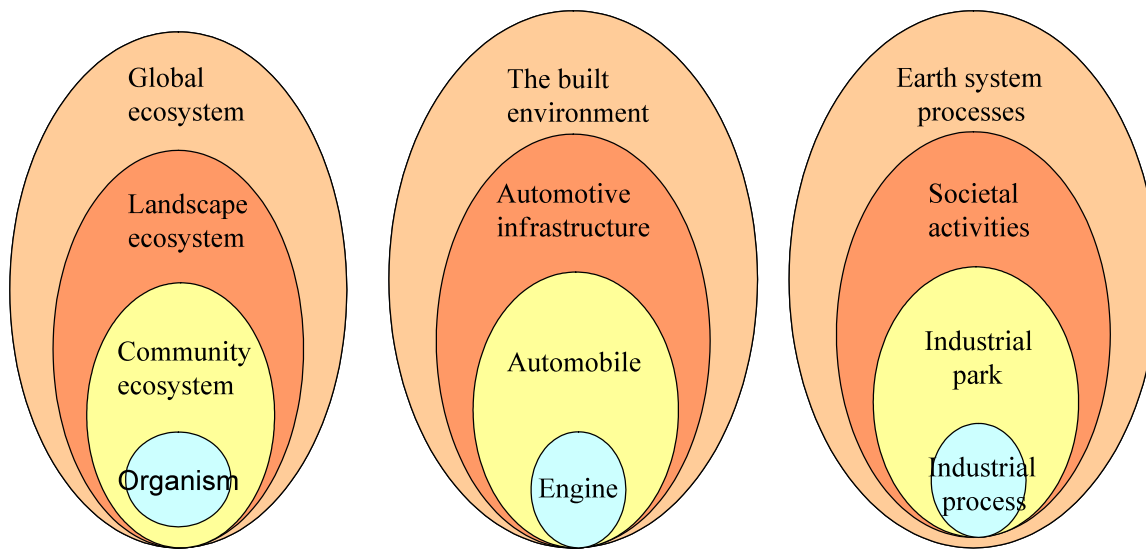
Global ecosystem

Landscape ecosystem

Community ecosystem

Organism

The built environment

Automotive infrastructure

Automobile

Engine

Earth system processes

Societal activities

Industrial park

Industrial process